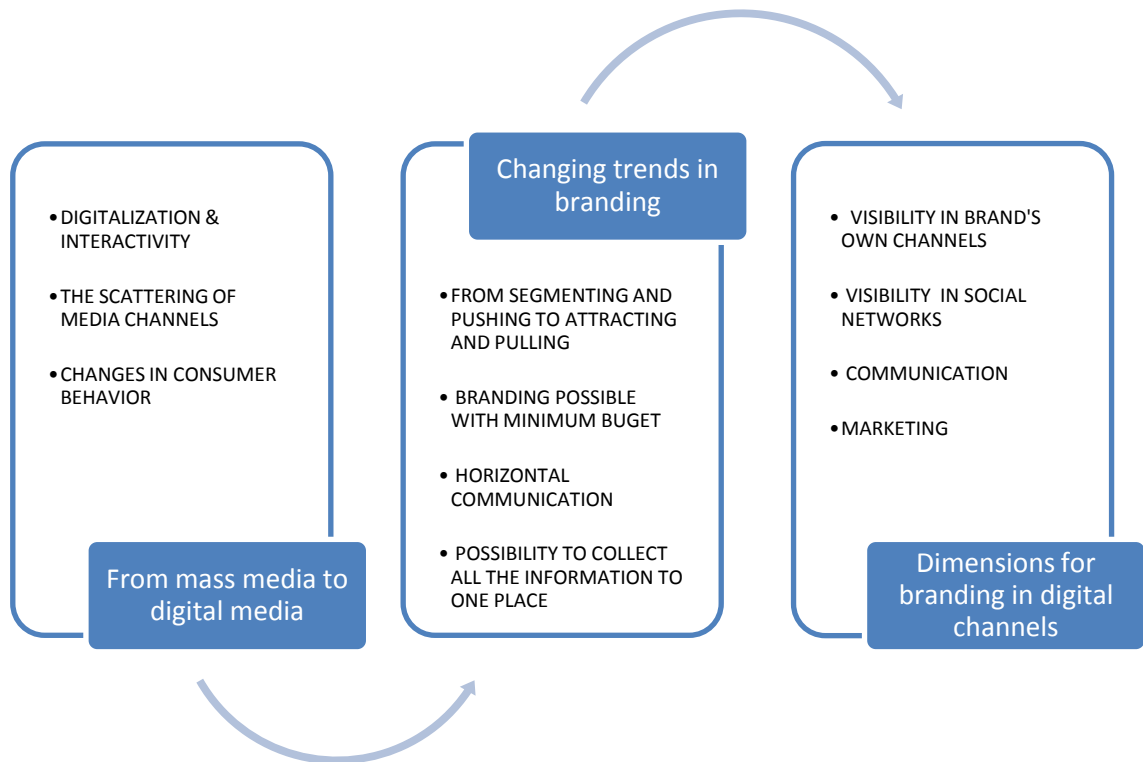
• DIGITALIZATION & INTERACTIVITY

• THE SCATTERING OF MEDIA CHANNELS

• CHANGES IN CONSUMER BEHAVIOR

From mass media to digital media

Changing trends in branding

• FROM SEGMENTING AND PUSHING TO ATTRACTING AND PULLING

• BRANDING POSSIBLE WITH MINIMUM BUGET

• HORIZONTAL COMMUNICATION

• POSSIBILITY TO COLLECT ALL THE INFORMATION TO ONE PLACE

• VISIBILITY IN BRAND'S OWN CHANNELS

• VISIBILITY IN SOCIAL NETWORKS

• COMMUNICATION

• MARKETING

Dimensions for branding in digital channels